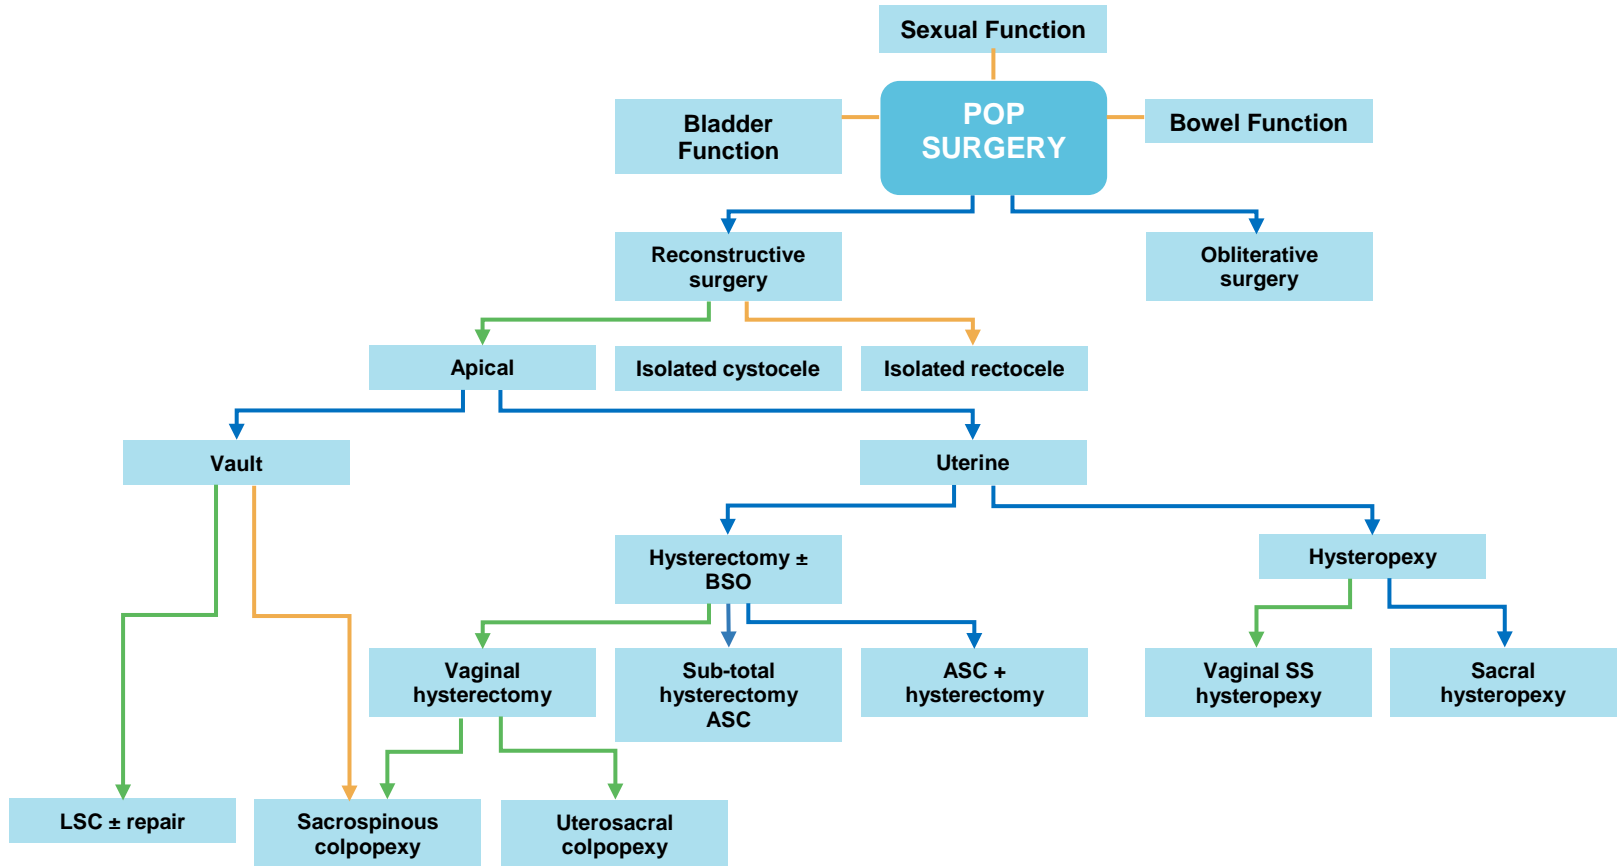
Sexual Function

Bladder Function

POP SURGERY

Bowel Function

Reconstructive surgery

Obliterative surgery

Apical

Isolated cystocele

Isolated rectocele

Vault

Uterine

Hysterectomy ± BSO

Hysteropexy

Vaginal hysterectomy

Sub-total hysterectomy ASC

ASC + hysterectomy

Vaginal SS hysteropexy

Sacral hysteropexy

LSC ± repair

Sacrospinous colpopexy

Uterosacral colpopexy